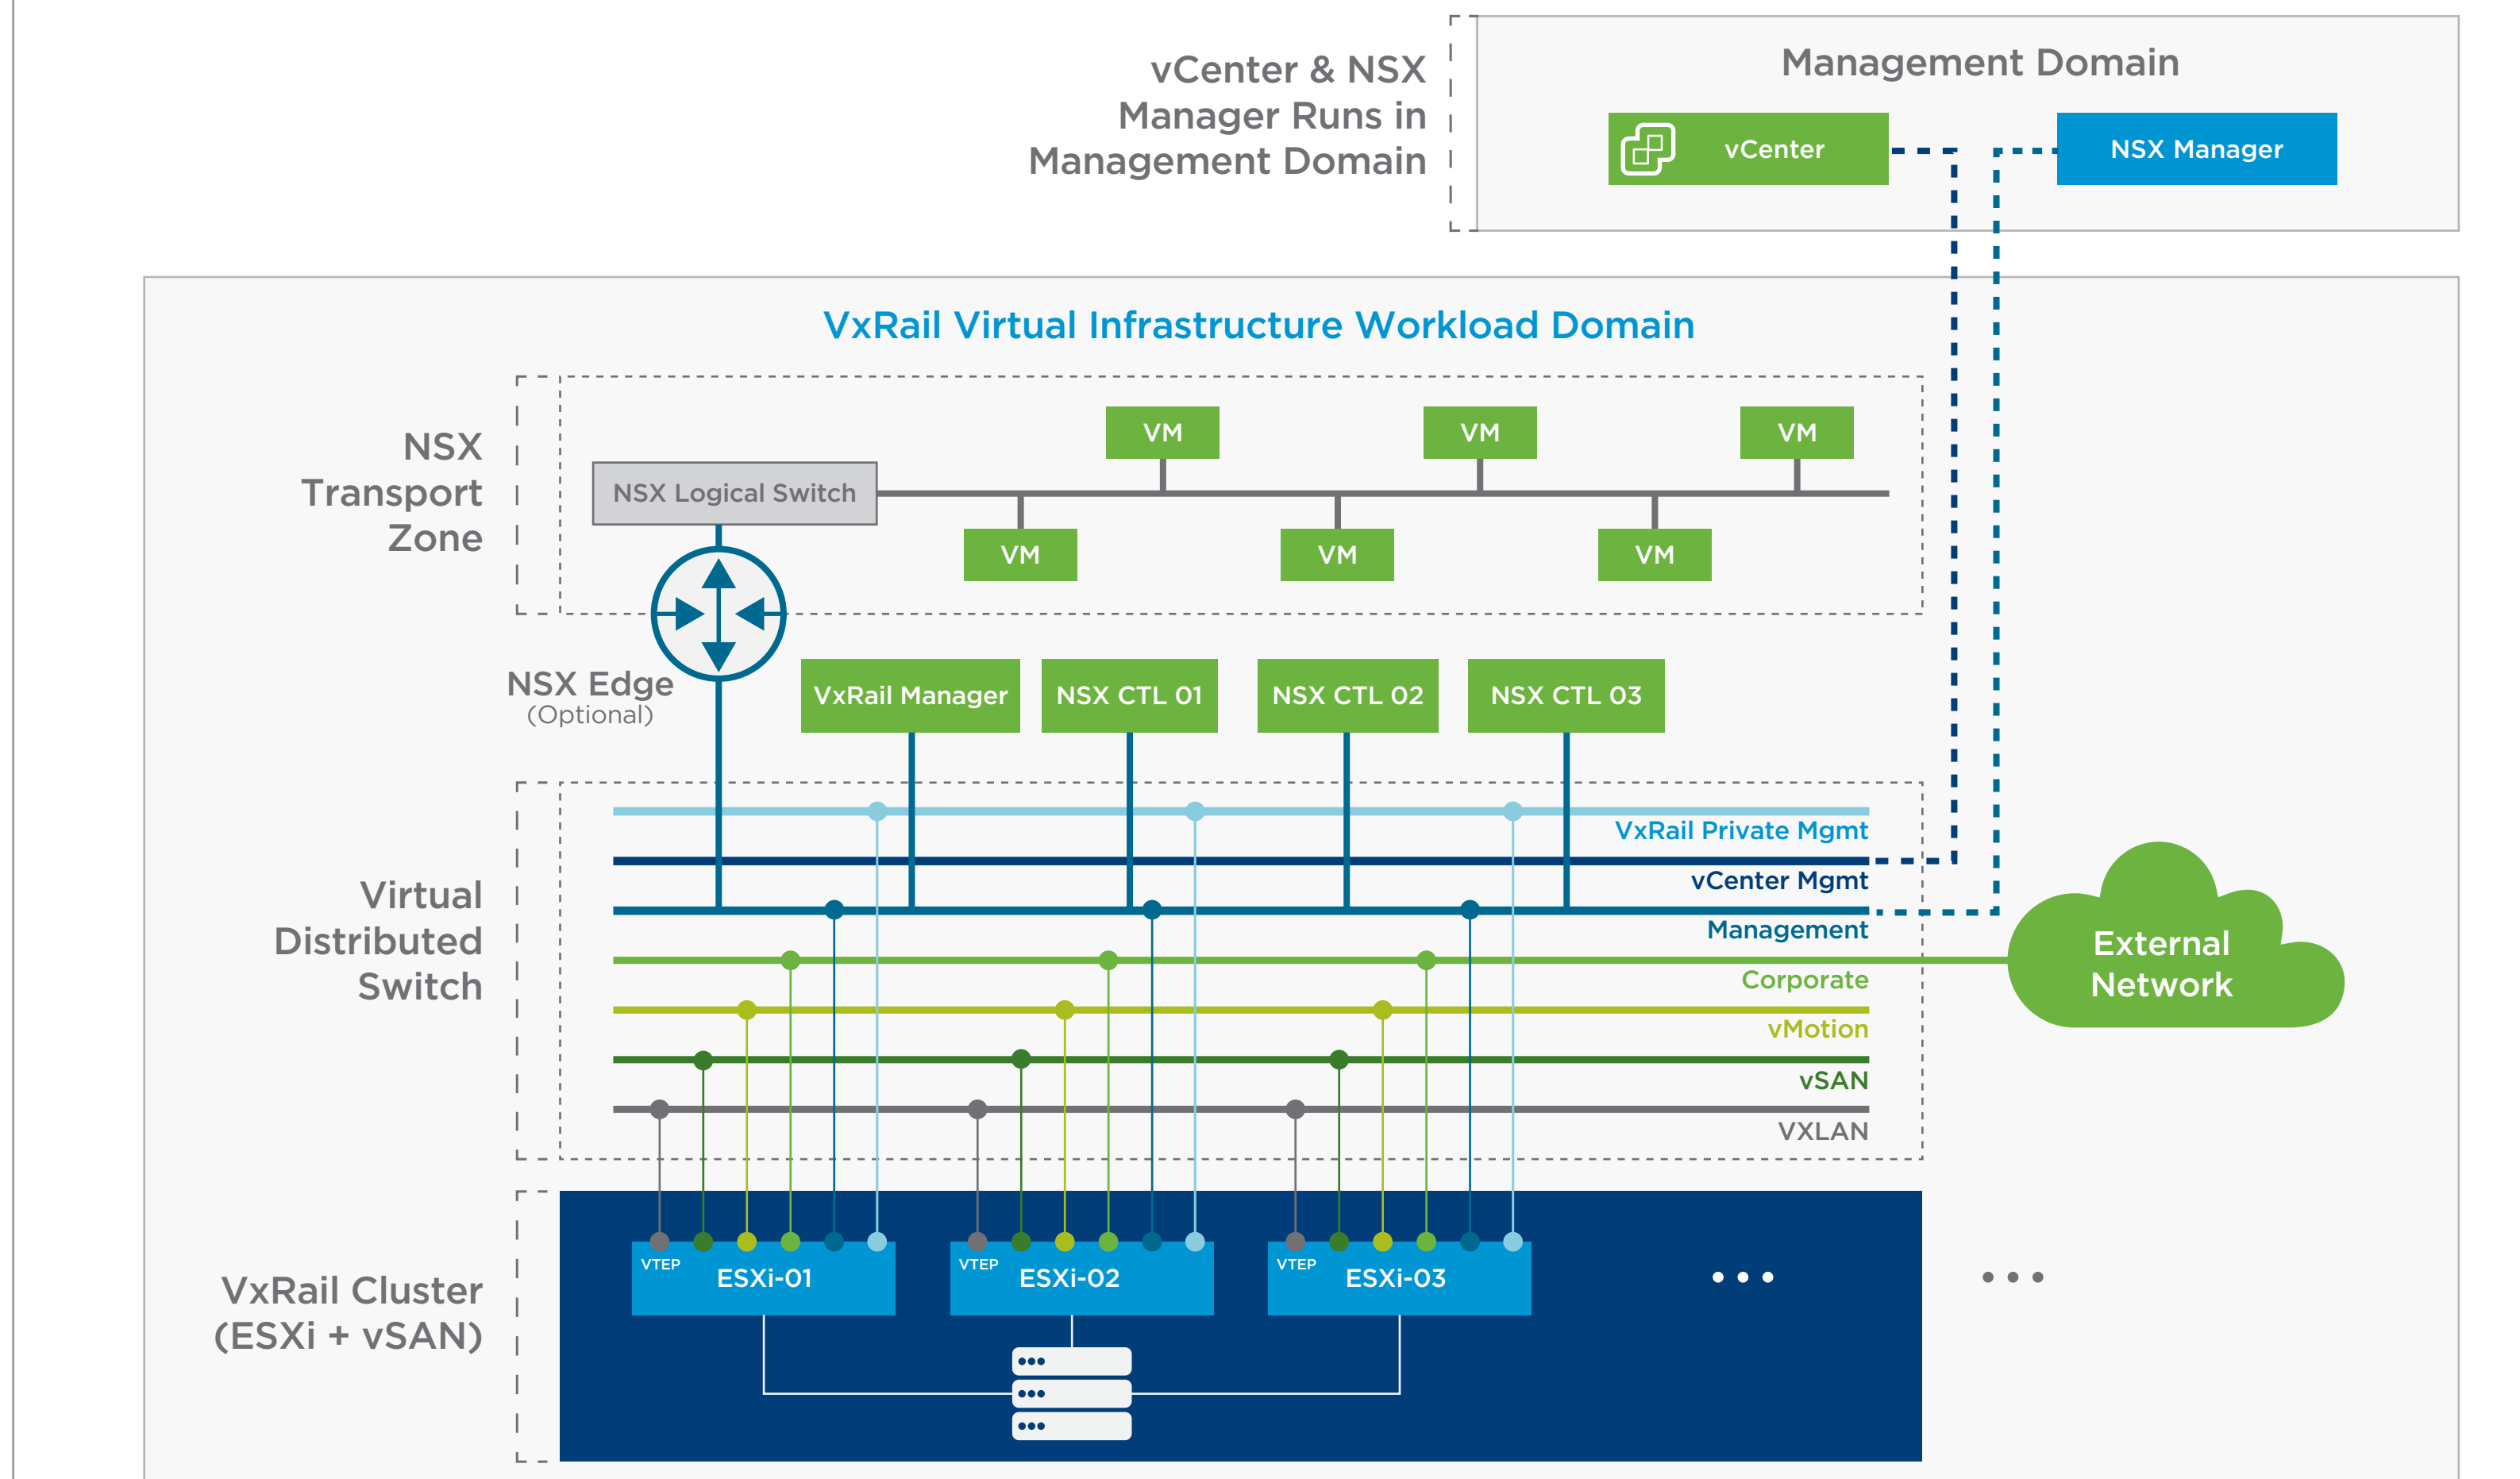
vCenter & NSX Manager Runs in Management Domain

Management Domain

vCenter

NSX Manager

VxRail Virtual Infrastructure Workload Domain

NSX Transport Zone

NSX Logical Switch

VM

VM

VM

VM

VM

VM

NSX Edge
(Optional)

VxRail Manager

NSX CTL 01

NSX CTL 02

NSX CTL 03

Virtual Distributed Switch

VxRail Private Mgmt

vCenter Mgmt

Management

Corporate

vMotion

vSAN

VXLAN

External Network

VxRail Cluster (ESXi + vSAN)

VTEP

ESXi-01

VTEP

ESXi-02

VTEP

ESXi-03

• • •

• • •